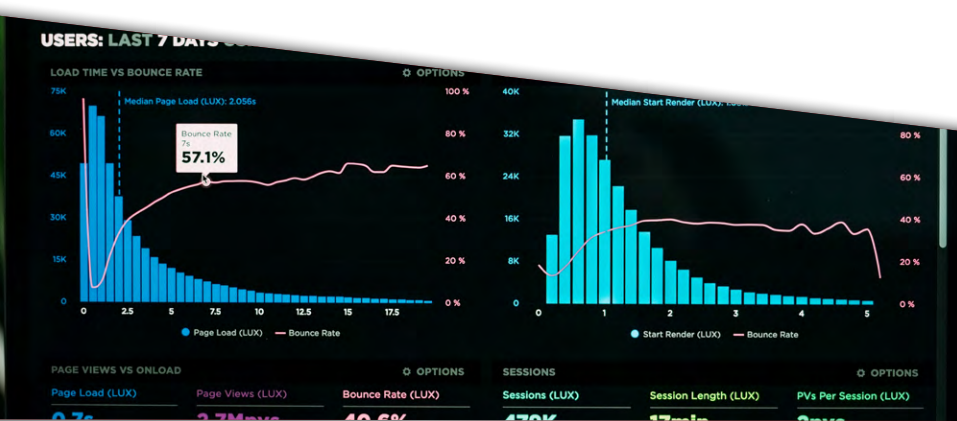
USERS: LAST 7 DAYS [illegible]

LOAD TIME VS BOUNCE RATE

OPTIONS

75K
60K
45K
30K
15K
0

Median Page Load (LUX): 2.056s

Bounce Rate
7s
57.1%

100 %
80 %
60 %
40 %
20 %
0 %

0 2.5 5 7.5 10 12.5 15 17.5

Page Load (LUX) Bounce Rate

40K
32K
24K
16K
8K
0

Median Start Render (LUX): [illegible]

80 %
60 %
40 %
20 %
0 %

0 1 2 3 4 5

Start Render (LUX) Bounce Rate

PAGE VIEWS VS ONLOAD

OPTIONS

Page Load (LUX)
Page Views (LUX)
Bounce Rate (LUX)

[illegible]

SESSIONS

OPTIONS

Sessions (LUX)
Session Length (LUX)
PVs Per Session (LUX)

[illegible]